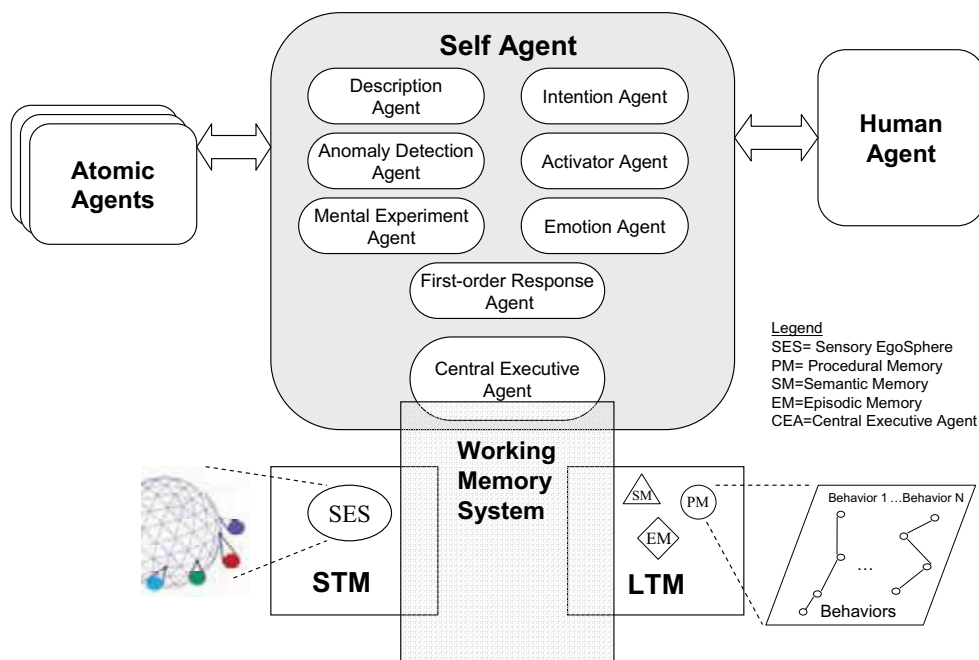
Self Agent

Description Agent

Intention Agent

Anomaly Detection Agent

Activator Agent

Mental Experiment Agent

Emotion Agent

First-order Response Agent

Central Executive Agent

Atomic Agents

Human Agent

Legend
SES= Sensory EgoSphere
PM= Procedural Memory
SM=Semantic Memory
EM=Episodic Memory
CEA=Central Executive Agent

Working Memory System

SES

STM

SM

EM

PM

LTM

Behavior 1 ...Behavior N

...

Behaviors